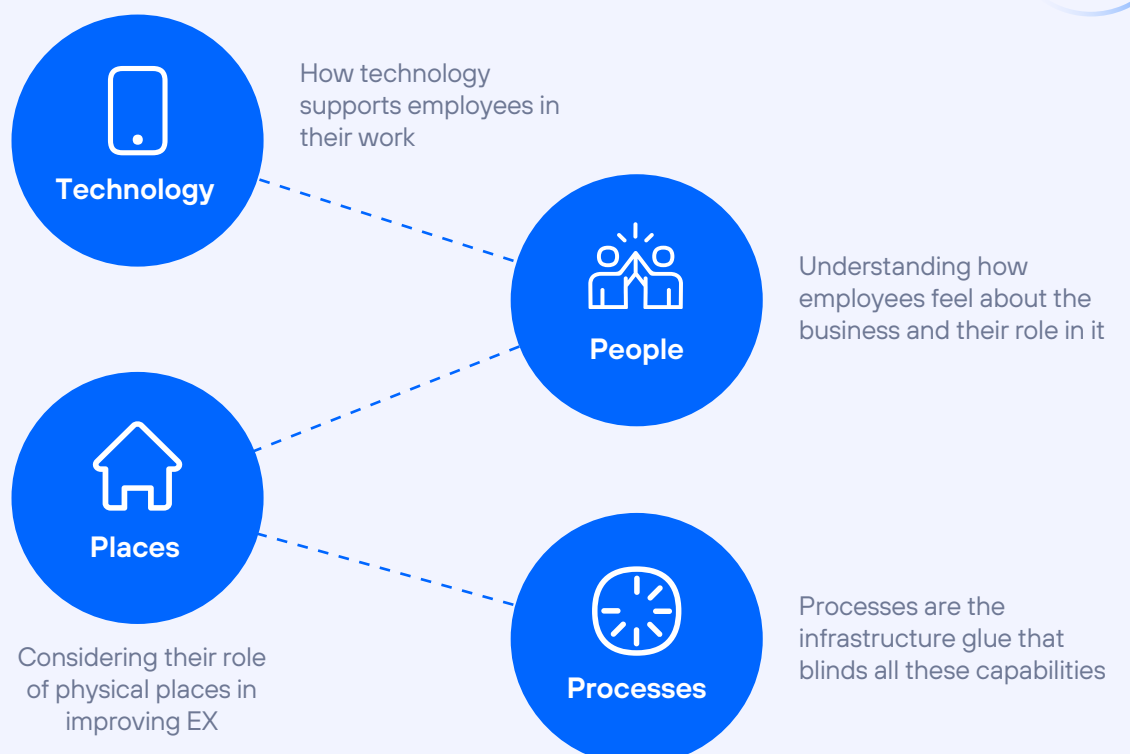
Technology

How technology supports employees in their work

People

Understanding how employees feel about the business and their role in it

Places

Considering their role of physical places in improving EX

Processes

Processes are the infrastructure glue that blinds all these capabilities